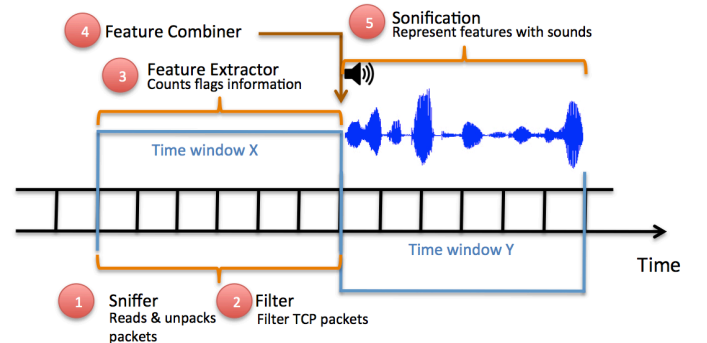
4 Feature Combiner

5 Sonification
Represent features with sounds

3 Feature Extractor
Counts flags information

Time window X

Time window Y

Time

1 Sniffer
Reads & unpacks packets

2 Filter
Filter TCP packets